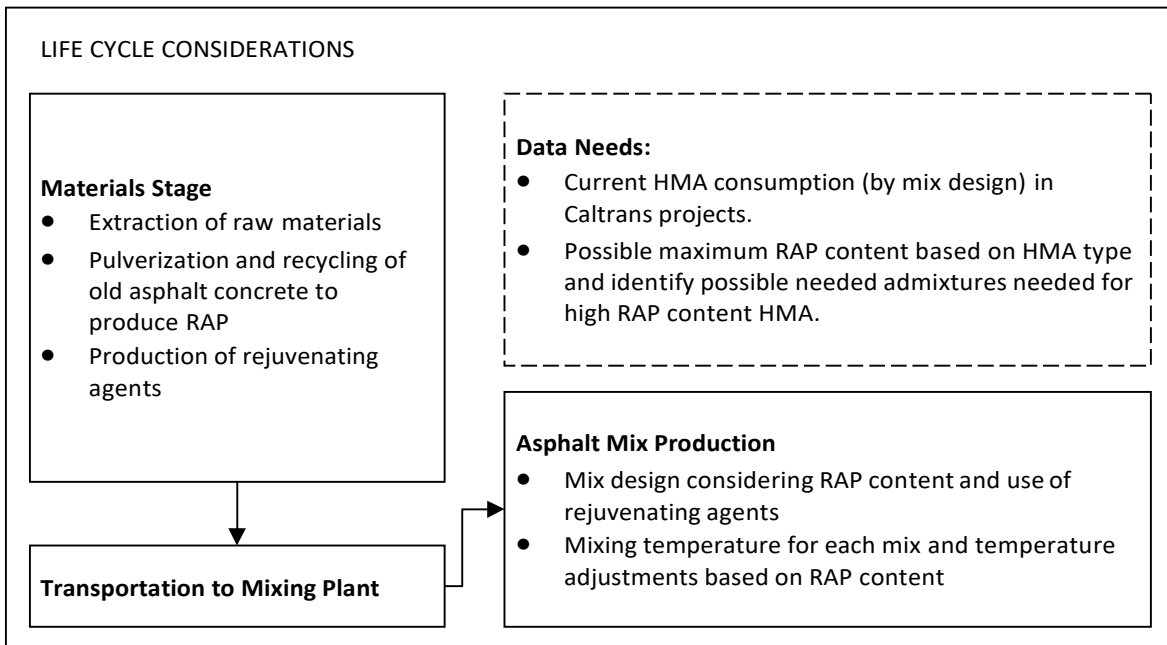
LIFE CYCLE CONSIDERATIONS

**Materials Stage**
- Extraction of raw materials
- Pulverization and recycling of old asphalt concrete to produce RAP
- Production of rejuvenating agents

**Data Needs:**
- Current HMA consumption (by mix design) in Caltrans projects.
- Possible maximum RAP content based on HMA type and identify possible needed admixtures needed for high RAP content HMA.

**Transportation to Mixing Plant**

**Asphalt Mix Production**
- Mix design considering RAP content and use of rejuvenating agents
- Mixing temperature for each mix and temperature adjustments based on RAP content